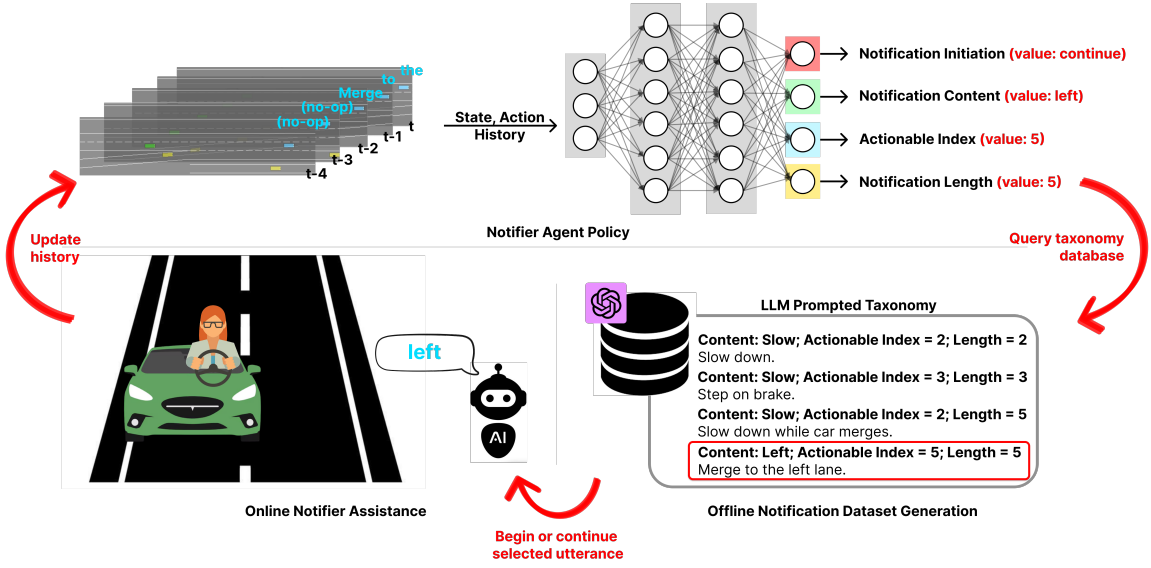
the
to
Merge
(no-op)
(no-op)
t
t-1
t-2
t-3
t-4

State, Action History

Notification Initiation (value: continue)
Notification Content (value: left)
Actionable Index (value: 5)
Notification Length (value: 5)

Notifier Agent Policy

Update history

Query taxonomy database

LLM Prompted Taxonomy

Content: Slow; Actionable Index = 2; Length = 2
Slow down.
Content: Slow; Actionable Index = 3; Length = 3
Step on brake.
Content: Slow; Actionable Index = 2; Length = 5
Slow down while car merges.
Content: Left; Actionable Index = 5; Length = 5
Merge to the left lane.

left

AI

Online Notifier Assistance

Offline Notification Dataset Generation

Begin or continue selected utterance